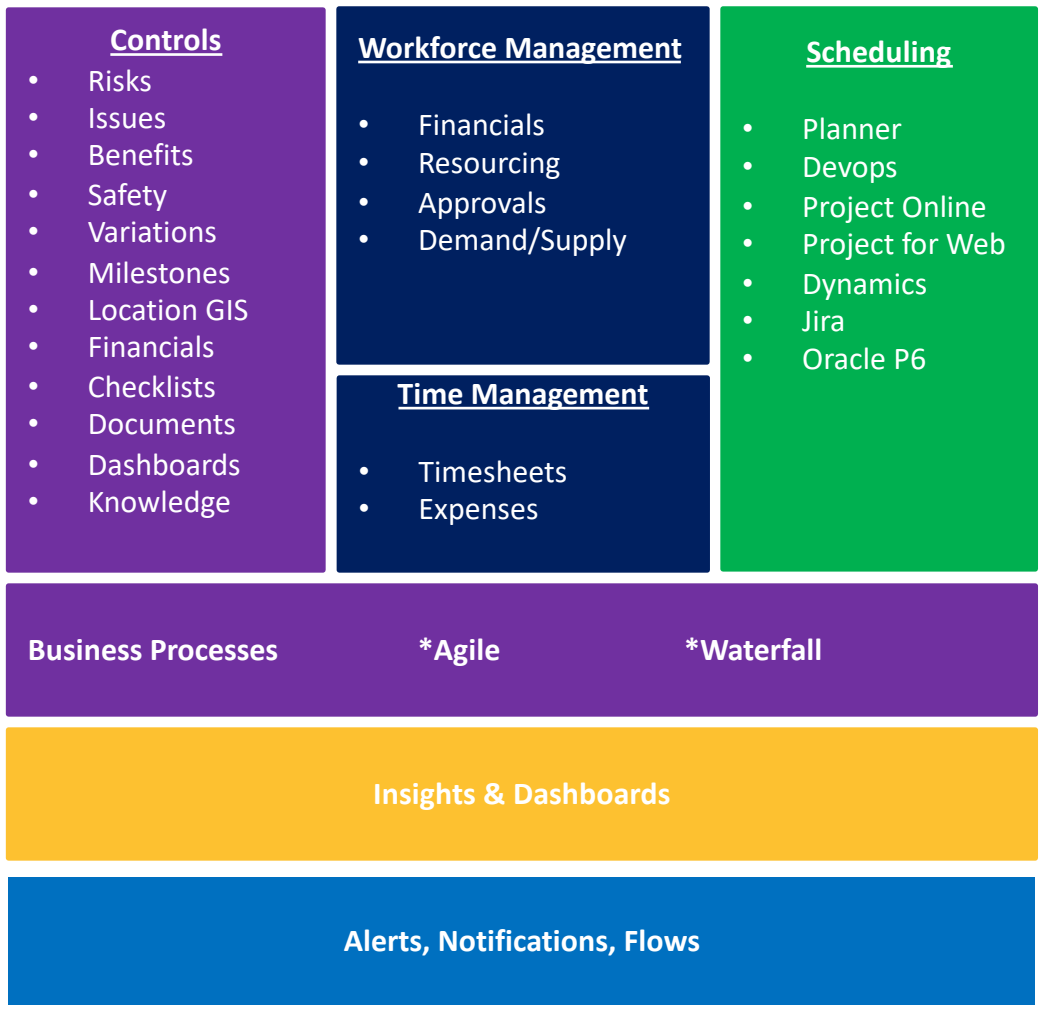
Controls
- Risks
- Issues
- Benefits
- Safety
- Variations
- Milestones
- Location GIS
- Financials
- Checklists
- Documents
- Dashboards
- Knowledge

Workforce Management
- Financials
- Resourcing
- Approvals
- Demand/Supply

Time Management
- Timesheets
- Expenses

Scheduling
- Planner
- Devops
- Project Online
- Project for Web
- Dynamics
- Jira
- Oracle P6

Business Processes *Agile *Waterfall

Insights & Dashboards

Alerts, Notifications, Flows